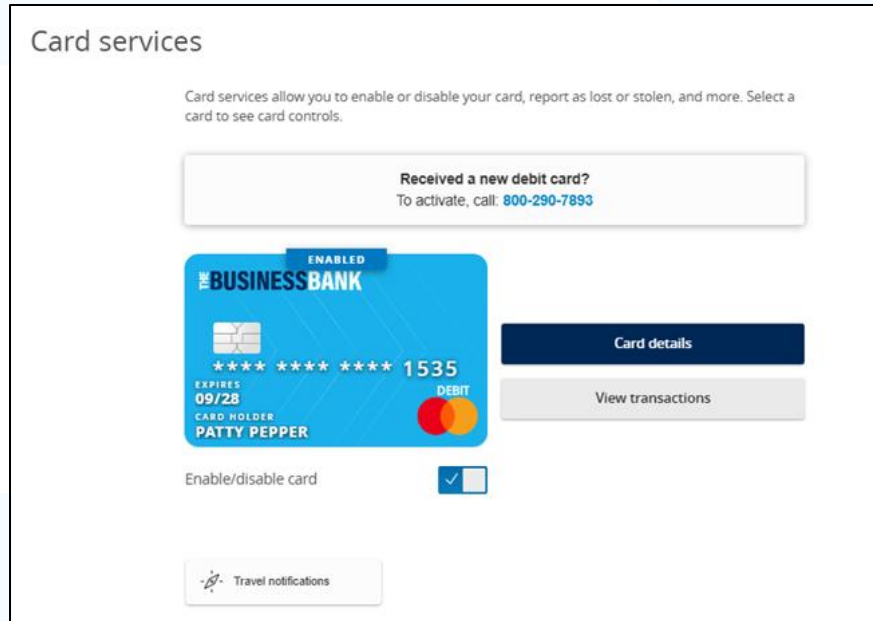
Card services

Card services allow you to enable or disable your card, report as lost or stolen, and more. Select a card to see card controls.

Received a new debit card?
To activate, call: 800-290-7893

ENABLED

THE BUSINESS BANK

**** **** **** 1535

EXPIRES
09/28

DEBIT

CARD HOLDER
PATTY PEPPER

Card details

View transactions

Enable/disable card

Travel notifications